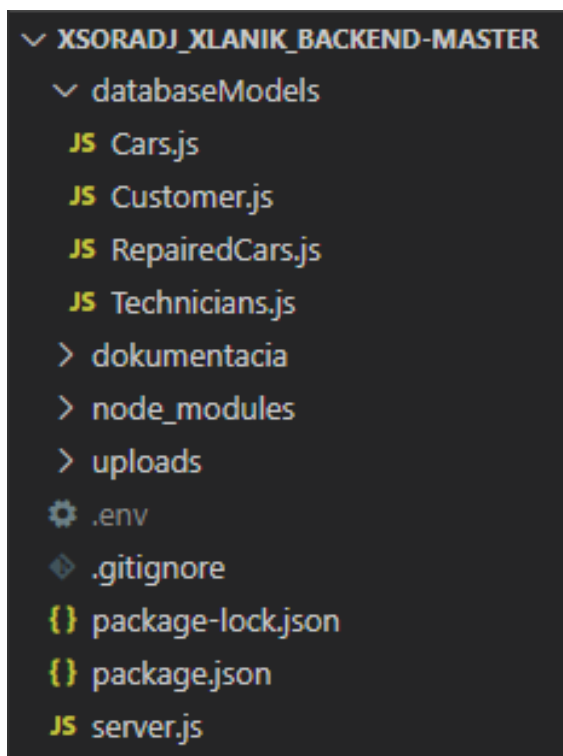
XSORADJ_XLANIK_BACKEND-MASTER
databaseModels
JS Cars.js
JS Customer.js
JS RepairedCars.js
JS Technicians.js
dokumentacia
node_modules
uploads
.env
.gitignore
{} package-lock.json
{} package.json
JS server.js